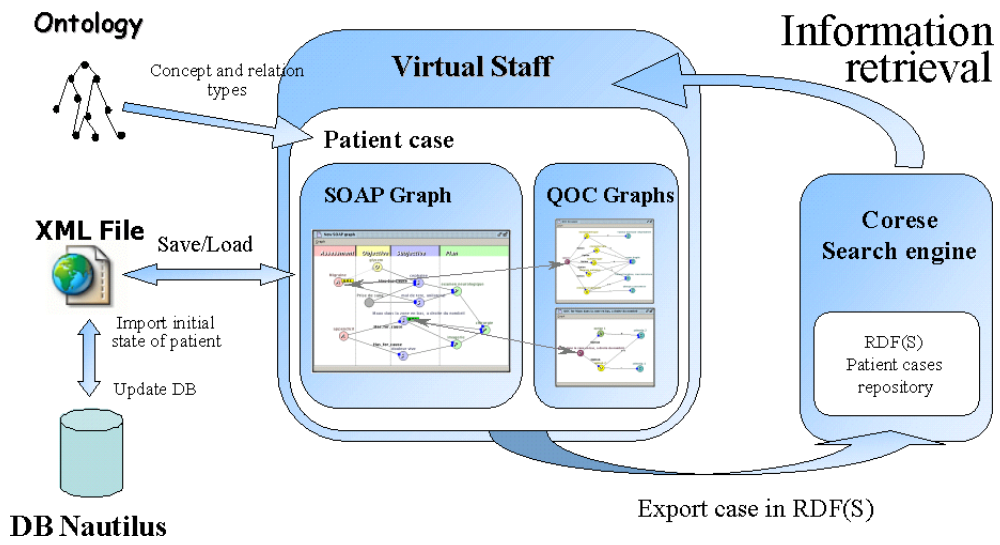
Ontology

Concept and relation types

Virtual Staff

Information retrieval

Patient case

SOAP Graph

QOC Graphs

XML File

Save/Load

Import initial state of patient

Update DB

DB Nautilus

Corese Search engine

RDF(S) Patient cases repository

Export case in RDF(S)